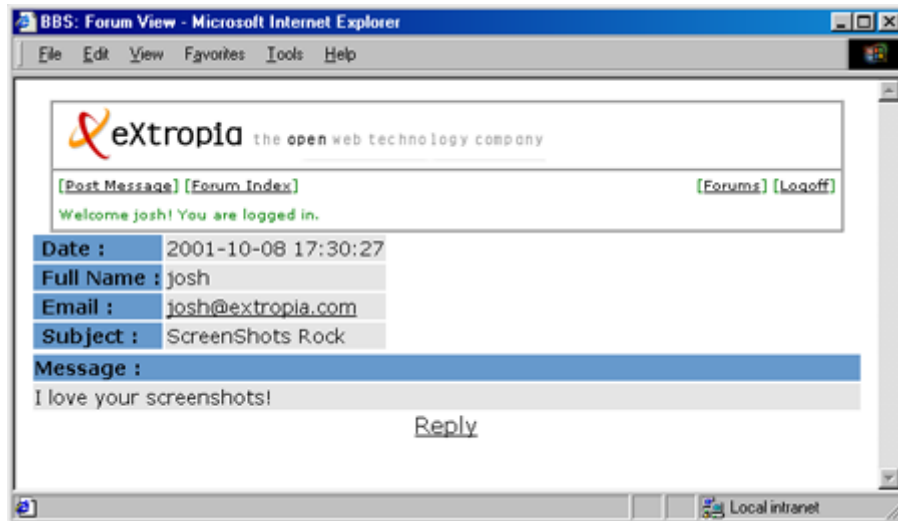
BBS: Forum View - Microsoft Internet Explorer

File Edit View Favorites Tools Help

eXtropia the open web technology company

[Post Message] [Forum Index] [Forums] [Logoff]

Welcome josh! You are logged in.

| Date : | 2001-10-08 17:30:27 |
|---|---|
| Full Name : | josh |
| Email : | josh@extropia.com |
| Subject : | ScreenShots Rock |

Message :

I love your screenshots!

Reply

Local intranet